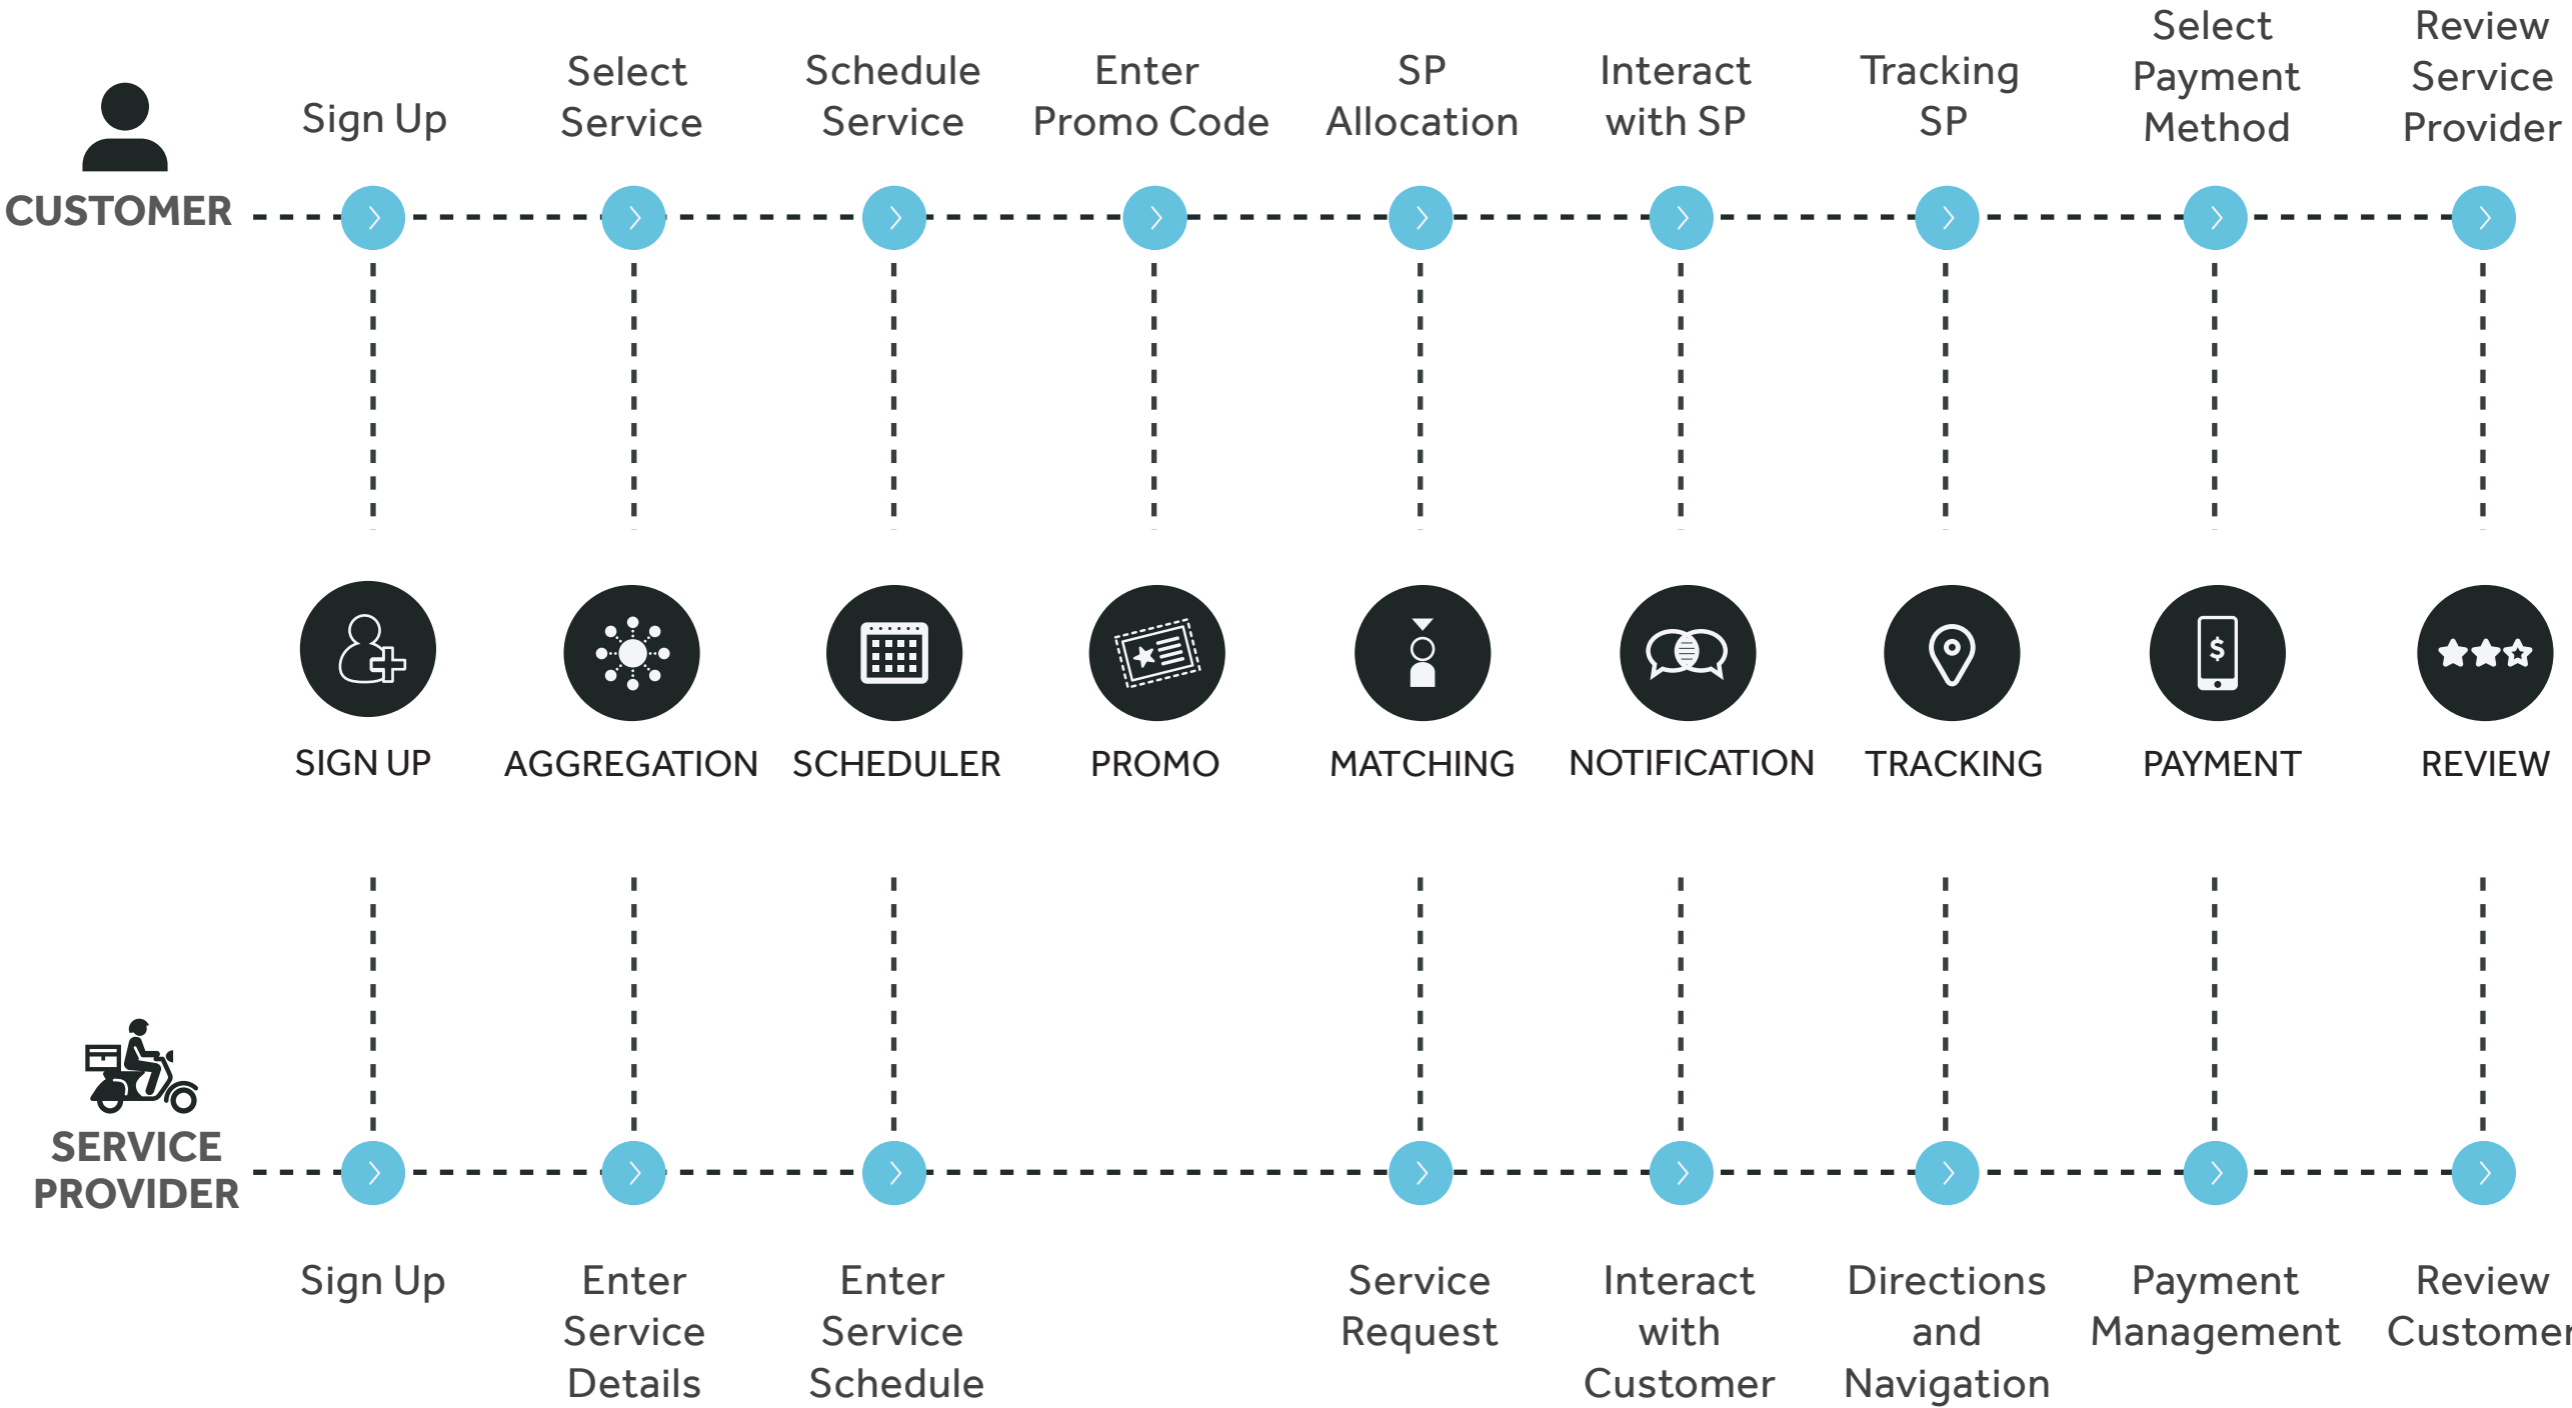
CUSTOMER

Sign Up

Select Service

Schedule Service

Enter Promo Code

SP Allocation

Interact with SP

Tracking SP

Select Payment Method

Review Service Provider

SIGN UP

AGGREGATION

SCHEDULER

PROMO

MATCHING

NOTIFICATION

TRACKING

PAYMENT

REVIEW

SERVICE PROVIDER

Sign Up

Enter Service Details

Enter Service Schedule

Service Request

Interact with Customer

Directions and Navigation

Payment Management

Review Customer